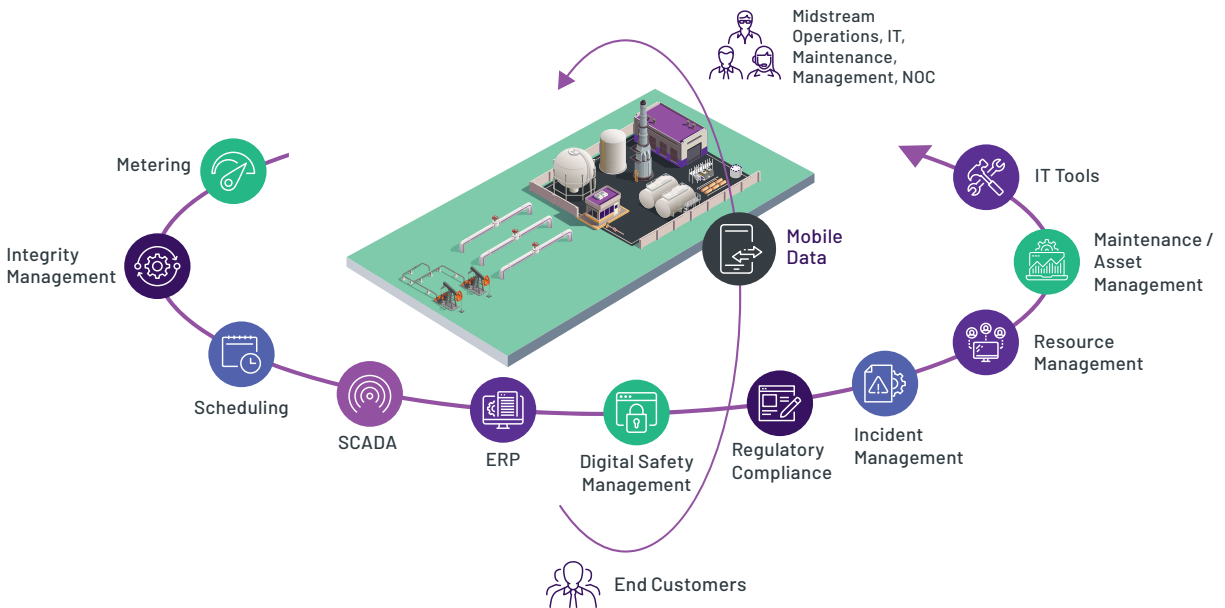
Midstream Operations, IT, Maintenance, Management, NOC

Metering

Integrity Management

Scheduling

SCADA

ERP

Digital Safety Management

Regulatory Compliance

Incident Management

Resource Management

Maintenance / Asset Management

IT Tools

Mobile Data

End Customers